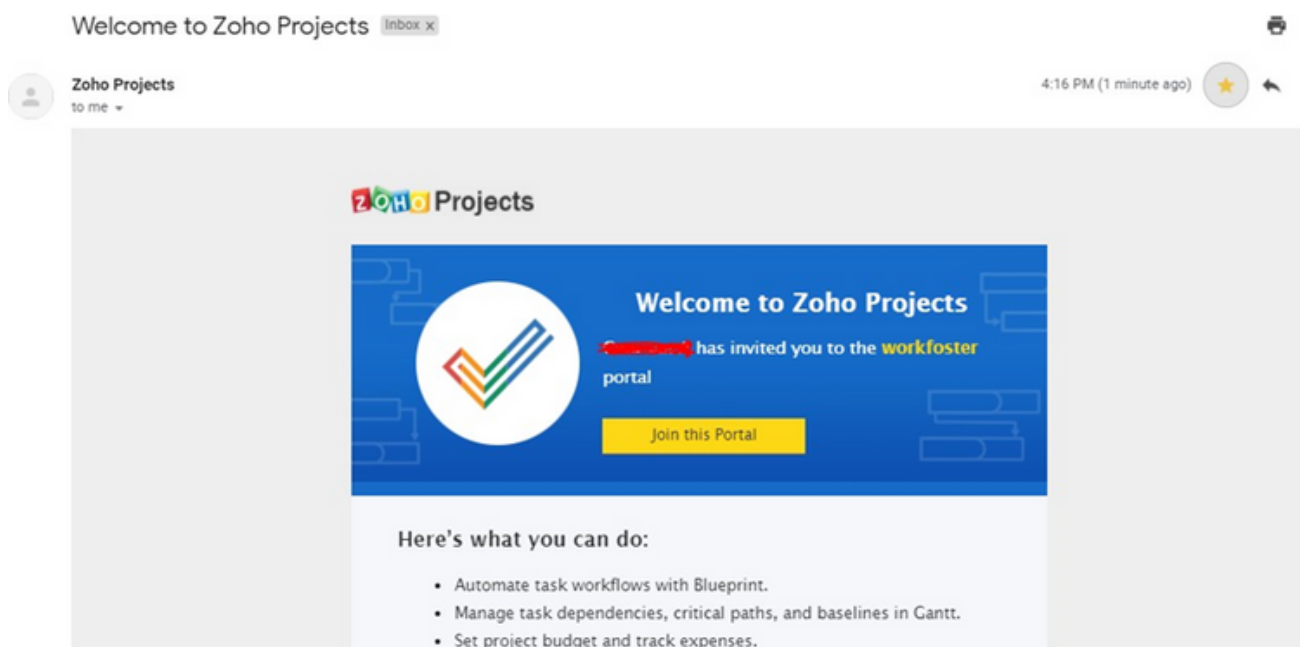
Welcome to Zoho Projects Inbox x

Zoho Projects
to me

4:16 PM (1 minute ago)

ZOHO Projects

Welcome to Zoho Projects

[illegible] has invited you to the workfoster portal

Join this Portal

Here's what you can do:

- Automate task workflows with Blueprint.
- Manage task dependencies, critical paths, and baselines in Gantt.
- Set project budget and track expenses.